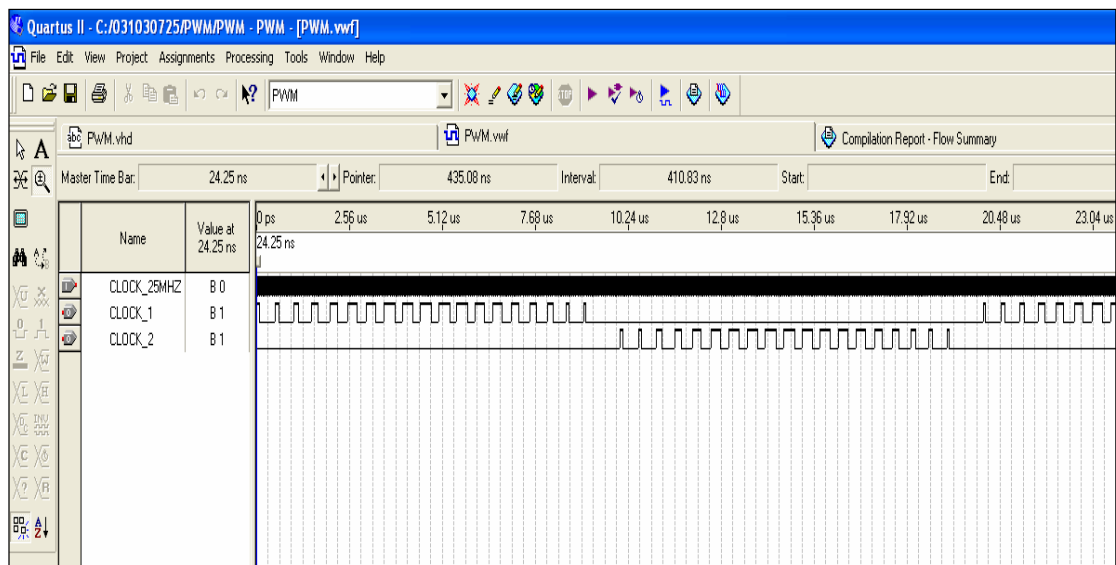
Quartus II - C:/031030725/PWM/PWM - PWM - [PWM.vwf]

File Edit View Project Assignments Processing Tools Window Help

PWM

PWM.vhd

PWM.vwf

Compilation Report - Flow Summary

Master Time Bar: 24.25 ns Pointer: 435.08 ns Interval: 410.83 ns Start: End:

| | Name | Value at 24.25 ns |
|---|---|---|
| | CLOCK_25MHZ | B 0 |
| | CLOCK_1 | B 1 |
| | CLOCK_2 | B 1 |

0 ps 2.56 us 5.12 us 7.68 us 10.24 us 12.8 us 15.36 us 17.92 us 20.48 us 23.04 us

24.25 ns